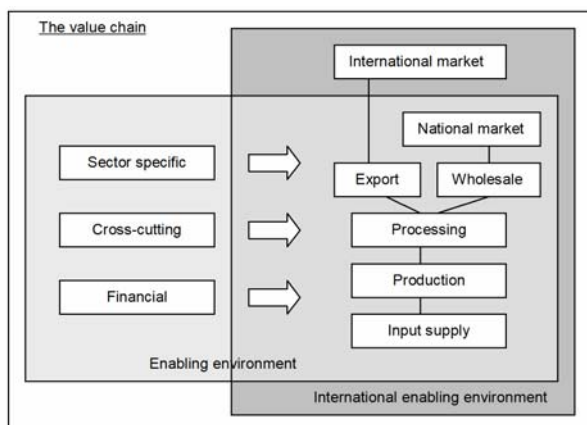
The value chain

International market

National market

Sector specific

Export

Wholesale

Cross-cutting

Processing

Production

Financial

Input supply

Enabling environment

International enabling environment